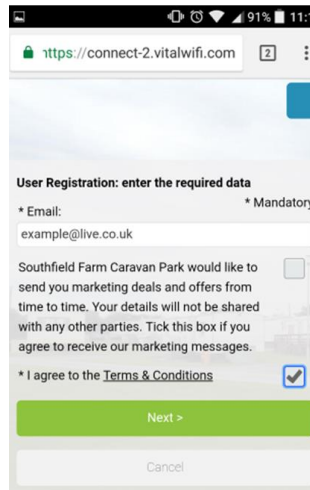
91% 11:

ıttps://connect-2.vitalwifi.com 2

User Registration: enter the required data

* Mandatory

* Email:

example@live.co.uk

Southfield Farm Caravan Park would like to send you marketing deals and offers from time to time. Your details will not be shared with any other parties. Tick this box if you agree to receive our marketing messages.

* I agree to the Terms & Conditions

Next >

Cancel